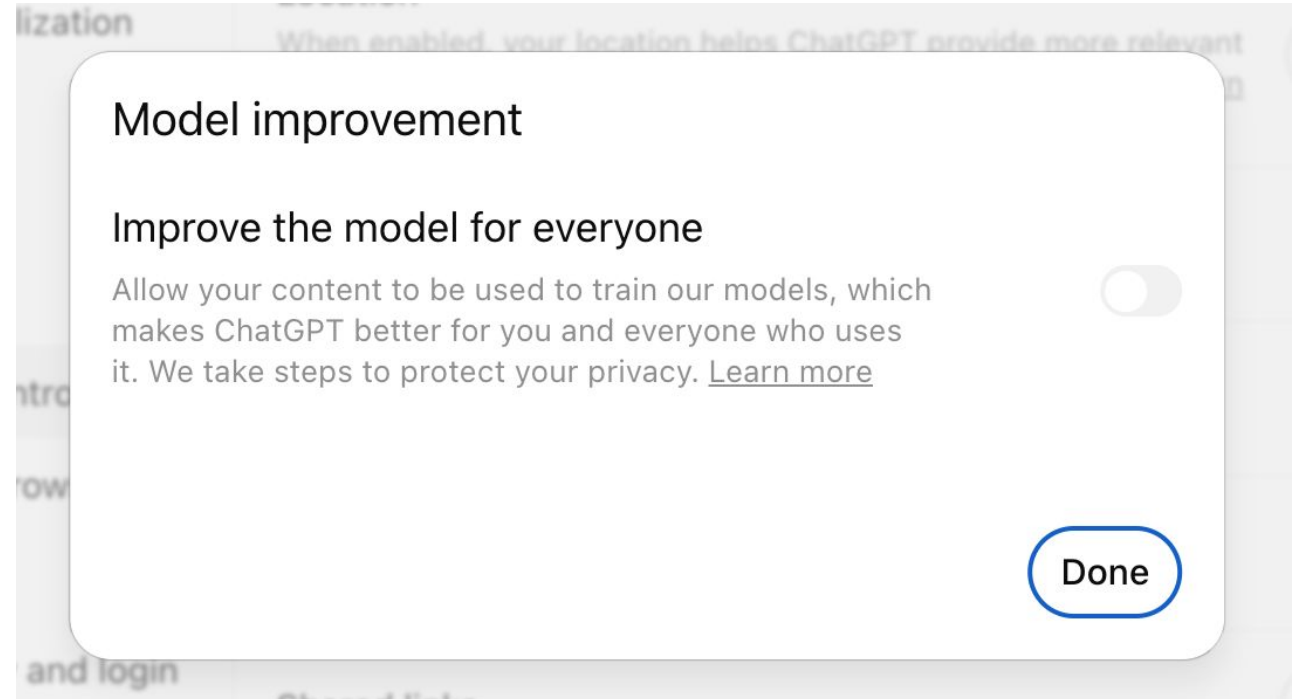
lization

When enabled, your location helps ChatGPT provide more relevant

Model improvement

Improve the model for everyone

Allow your content to be used to train our models, which makes ChatGPT better for you and everyone who uses it. We take steps to protect your privacy. Learn more

ntro

row

Done

and login